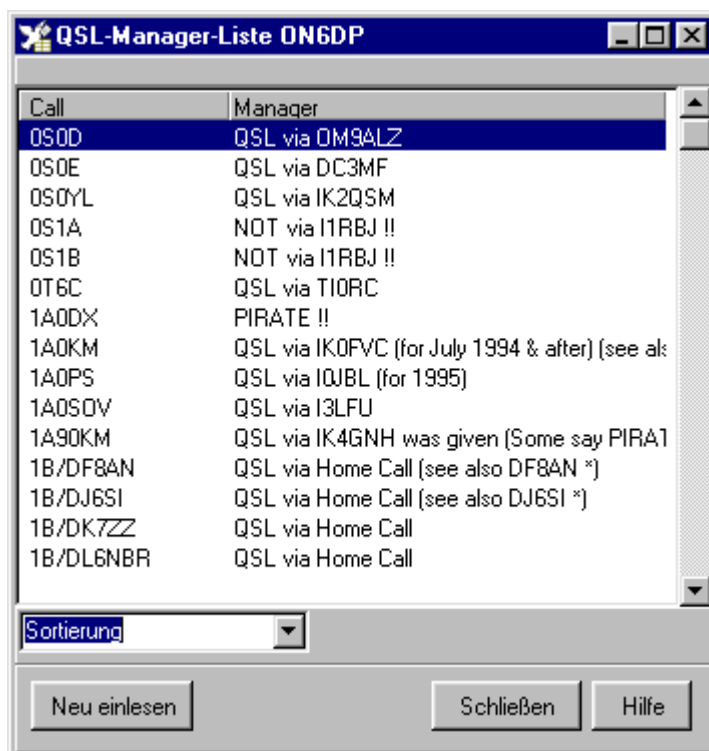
QSL-Manager-Liste ON6DP

| Call | Manager |
|---|---|
| 0S0D | QSL via OM9ALZ |
| 0S0E | QSL via DC3MF |
| 0S0YL | QSL via IK2QSM |
| 0S1A | NOT via I1RBJ !! |
| 0S1B | NOT via I1RBJ !! |
| 0T6C | QSL via TI0RC |
| 1A0DX | PIRATE !! |
| 1A0KM | QSL via IK0FVC (for July 1994 & after) (see als |
| 1A0PS | QSL via I0JBL (for 1995) |
| 1A0SOV | QSL via I3LFU |
| 1A90KM | QSL via IK4GNH was given (Some say PIRAT |
| 1B/DF8AN | QSL via Home Call (see also DF8AN *) |
| 1B/DJ6SI | QSL via Home Call (see also DJ6SI *) |
| 1B/DK7ZZ | QSL via Home Call |
| 1B/DL6NBR | QSL via Home Call |

Sortierung

Neu einlesen

Schließen

Hilfe